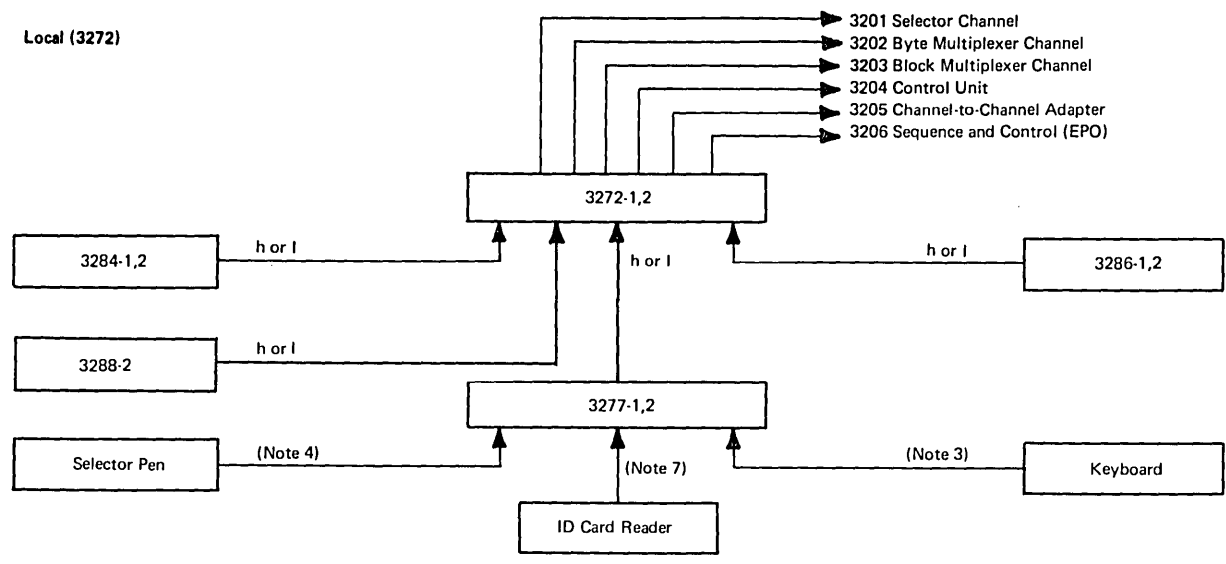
Local (3272)

3201 Selector Channel
3202 Byte Multiplexer Channel
3203 Block Multiplexer Channel
3204 Control Unit
3205 Channel-to-Channel Adapter
3206 Sequence and Control (EPO)

3272-1,2

3284-1,2

h or l

h or l

h or l

3286-1,2

3288-2

h or l

3277-1,2

Selector Pen

(Note 4)

(Note 7)

(Note 3)

Keyboard

ID Card Reader